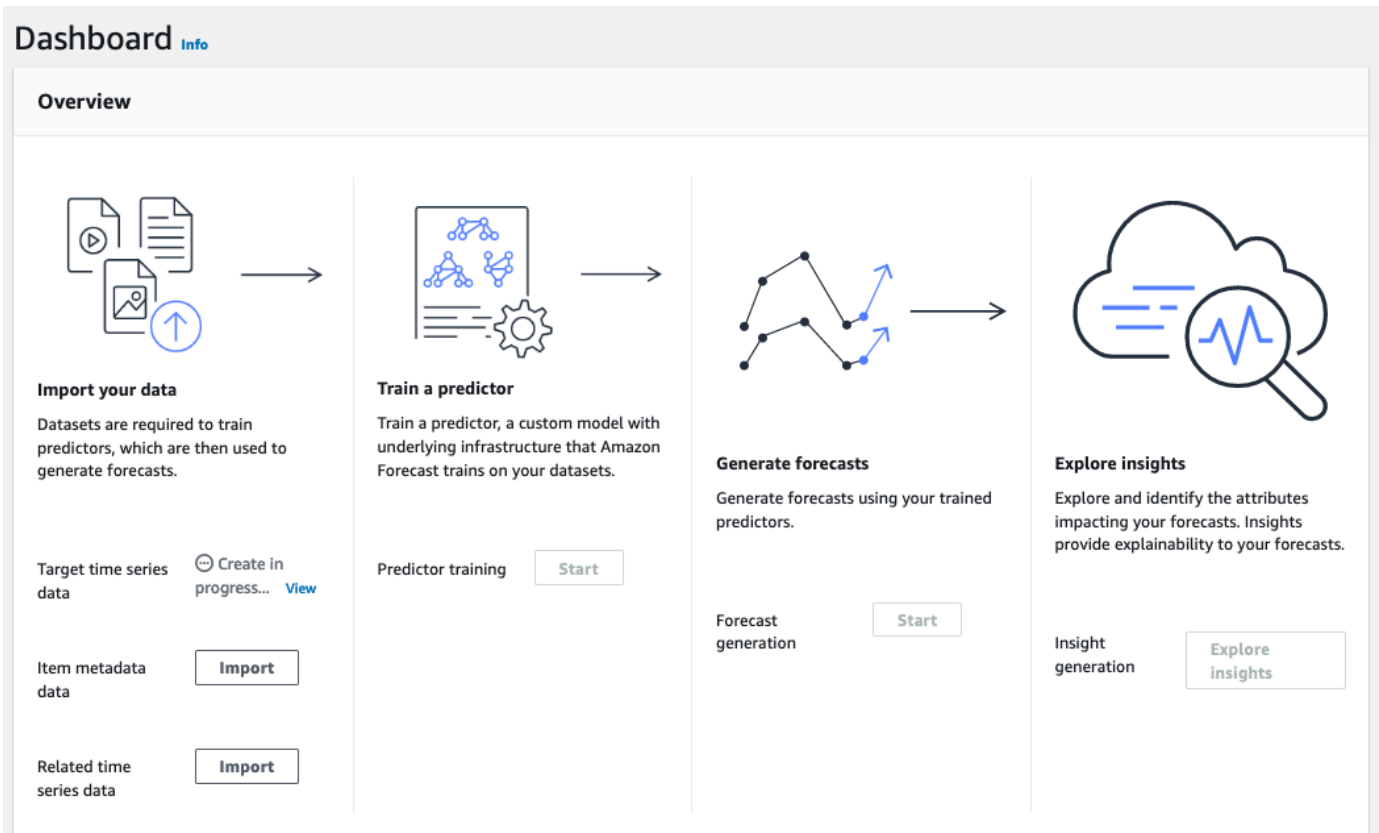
Dashboard Info

Overview

Import your data

Datasets are required to train predictors, which are then used to generate forecasts.

Target time series data

Create in progress... View

Item metadata data

Import

Related time series data

Import

Train a predictor

Train a predictor, a custom model with underlying infrastructure that Amazon Forecast trains on your datasets.

Predictor training

Start

Generate forecasts

Generate forecasts using your trained predictors.

Forecast generation

Start

Explore insights

Explore and identify the attributes impacting your forecasts. Insights provide explainability to your forecasts.

Insight generation

Explore insights